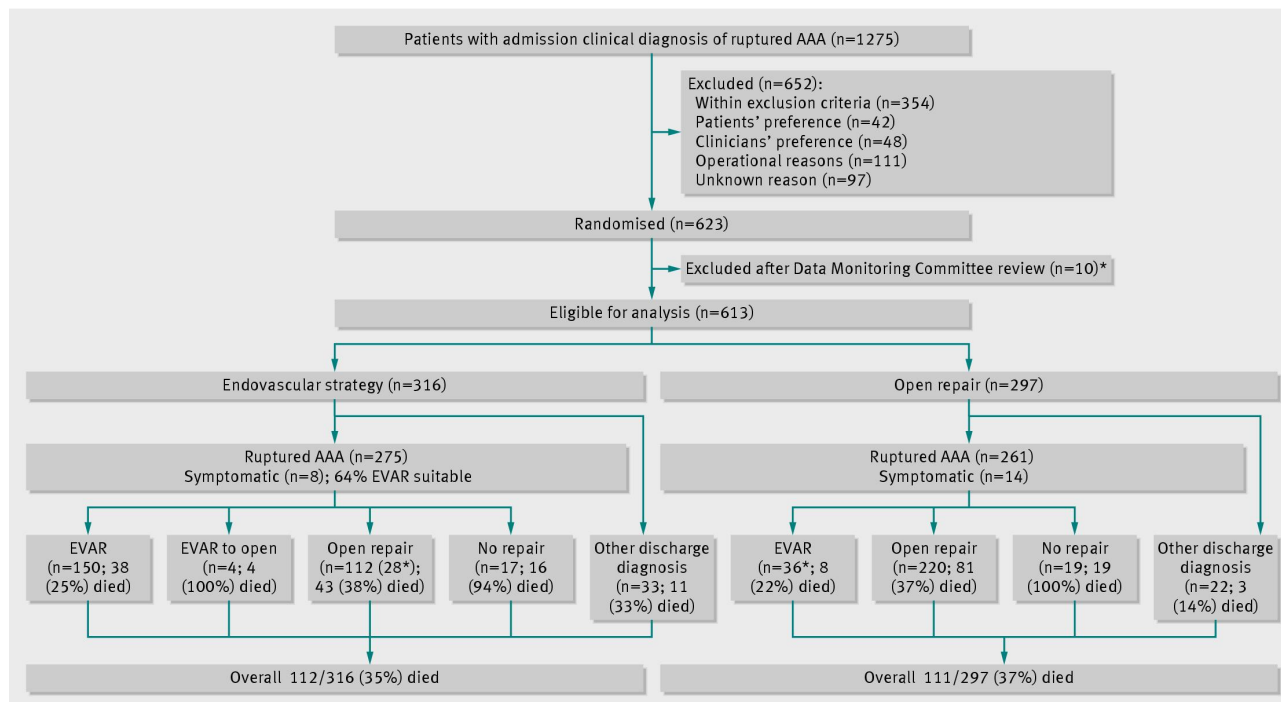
Patients with admission clinical diagnosis of ruptured AAA (n=1275)

Excluded (n=652):
Within exclusion criteria (n=354)
Patients' preference (n=42)
Clinicians' preference (n=48)
Operational reasons (n=111)
Unknown reason (n=97)

Randomised (n=623)

Excluded after Data Monitoring Committee review (n=10)*

Eligible for analysis (n=613)

Endovascular strategy (n=316)

Open repair (n=297)

Ruptured AAA (n=275)
Symptomatic (n=8); 64% EVAR suitable

Ruptured AAA (n=261)
Symptomatic (n=14)

EVAR (n=150; 38 (25%) died)

EVAR to open (n=4; 4 (100%) died)

Open repair (n=112 (28*); 43 (38%) died)

No repair (n=17; 16 (94%) died)

Other discharge diagnosis (n=33; 11 (33%) died)

EVAR (n=36*; 8 (22%) died)

Open repair (n=220; 81 (37%) died)

No repair (n=19; 19 (100%) died)

Other discharge diagnosis (n=22; 3 (14%) died)

Overall 112/316 (35%) died

Overall 111/297 (37%) died